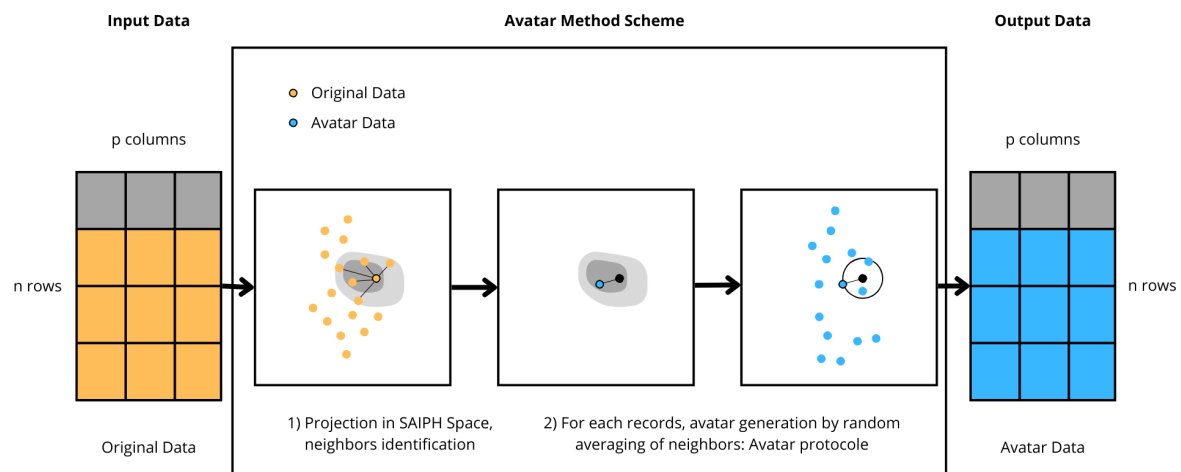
Input Data

Avatar Method Scheme

Output Data

Original Data
Avatar Data

p columns

p columns

n rows

n rows

1) Projection in SAIPH Space, neighbors identification

2) For each records, avatar generation by random averaging of neighbors: Avatar protocole

Original Data

Avatar Data